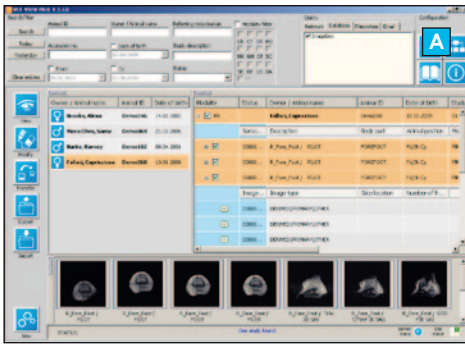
Search
Today
Yesterday
Clear entries
Animal ID
Owner / Animal name
Referring veterinarian
Accession no.
Date of birth
Study description
Modality filter
Status
Database
Configuration
A
View
Modify
Transfer
Export
Import
Owner / Animal name
Animal ID
Date of birth
Brooks, Alexa
Demo16
14.02.2003
Mansfield, Sandy
Demo22
25.01.2005
Burke, Barney
Demo102
08.04.2004
Fallow, Capriccioso
Demo368
13.05.2008
Modality
Status
Owner / Animal name
Animal ID
Date of birth
Fallow, Capriccioso
Demo368
13.05.2008
Description
Body part
Animal position
R_Fore_Foot / FOOT
FOREFOOT
R_Fore_Foot / FOOT
FOREFOOT
R_Fore_Foot / FOOT
FOREFOOT
Image type
Slice location
Number of
DERIVED\PRIMARY\OTHER
DERIVED\PRIMARY\OTHER
DERIVED\PRIMARY\OTHER
R_Fore_Foot /
FOOT
STATUS
One study found